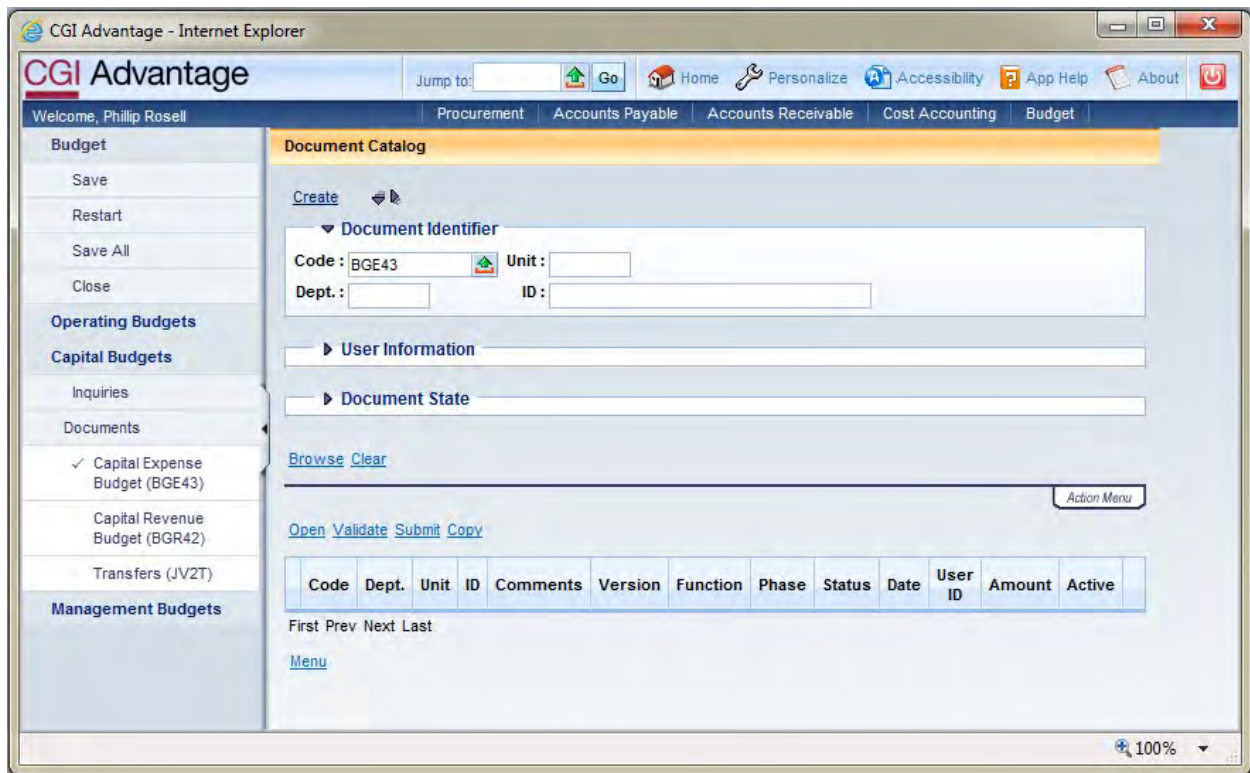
CGI Advantage - Internet Explorer

CGI Advantage

Jump to: Go Home Personalize Accessibility App Help About

Welcome, Phillip Rosell

Procurement | Accounts Payable | Accounts Receivable | Cost Accounting | Budget

Budget
Save
Restart
Save All
Close
Operating Budgets
Capital Budgets
Inquiries
Documents
✓ Capital Expense Budget (BGE43)
Capital Revenue Budget (BGR42)
Transfers (JV2T)
Management Budgets

Document Catalog

Create

▼ Document Identifier

Code : BGE43 Unit :
Dept. : ID :

▶ User Information

▶ Document State

Browse Clear

Action Menu

Open Validate Submit Copy

| | Code | Dept. | Unit | ID | Comments | Version | Function | Phase | Status | Date | User ID | Amount | Active |
|---|---|---|---|---|---|---|---|---|---|---|---|---|---|

First Prev Next Last

Menu

100%